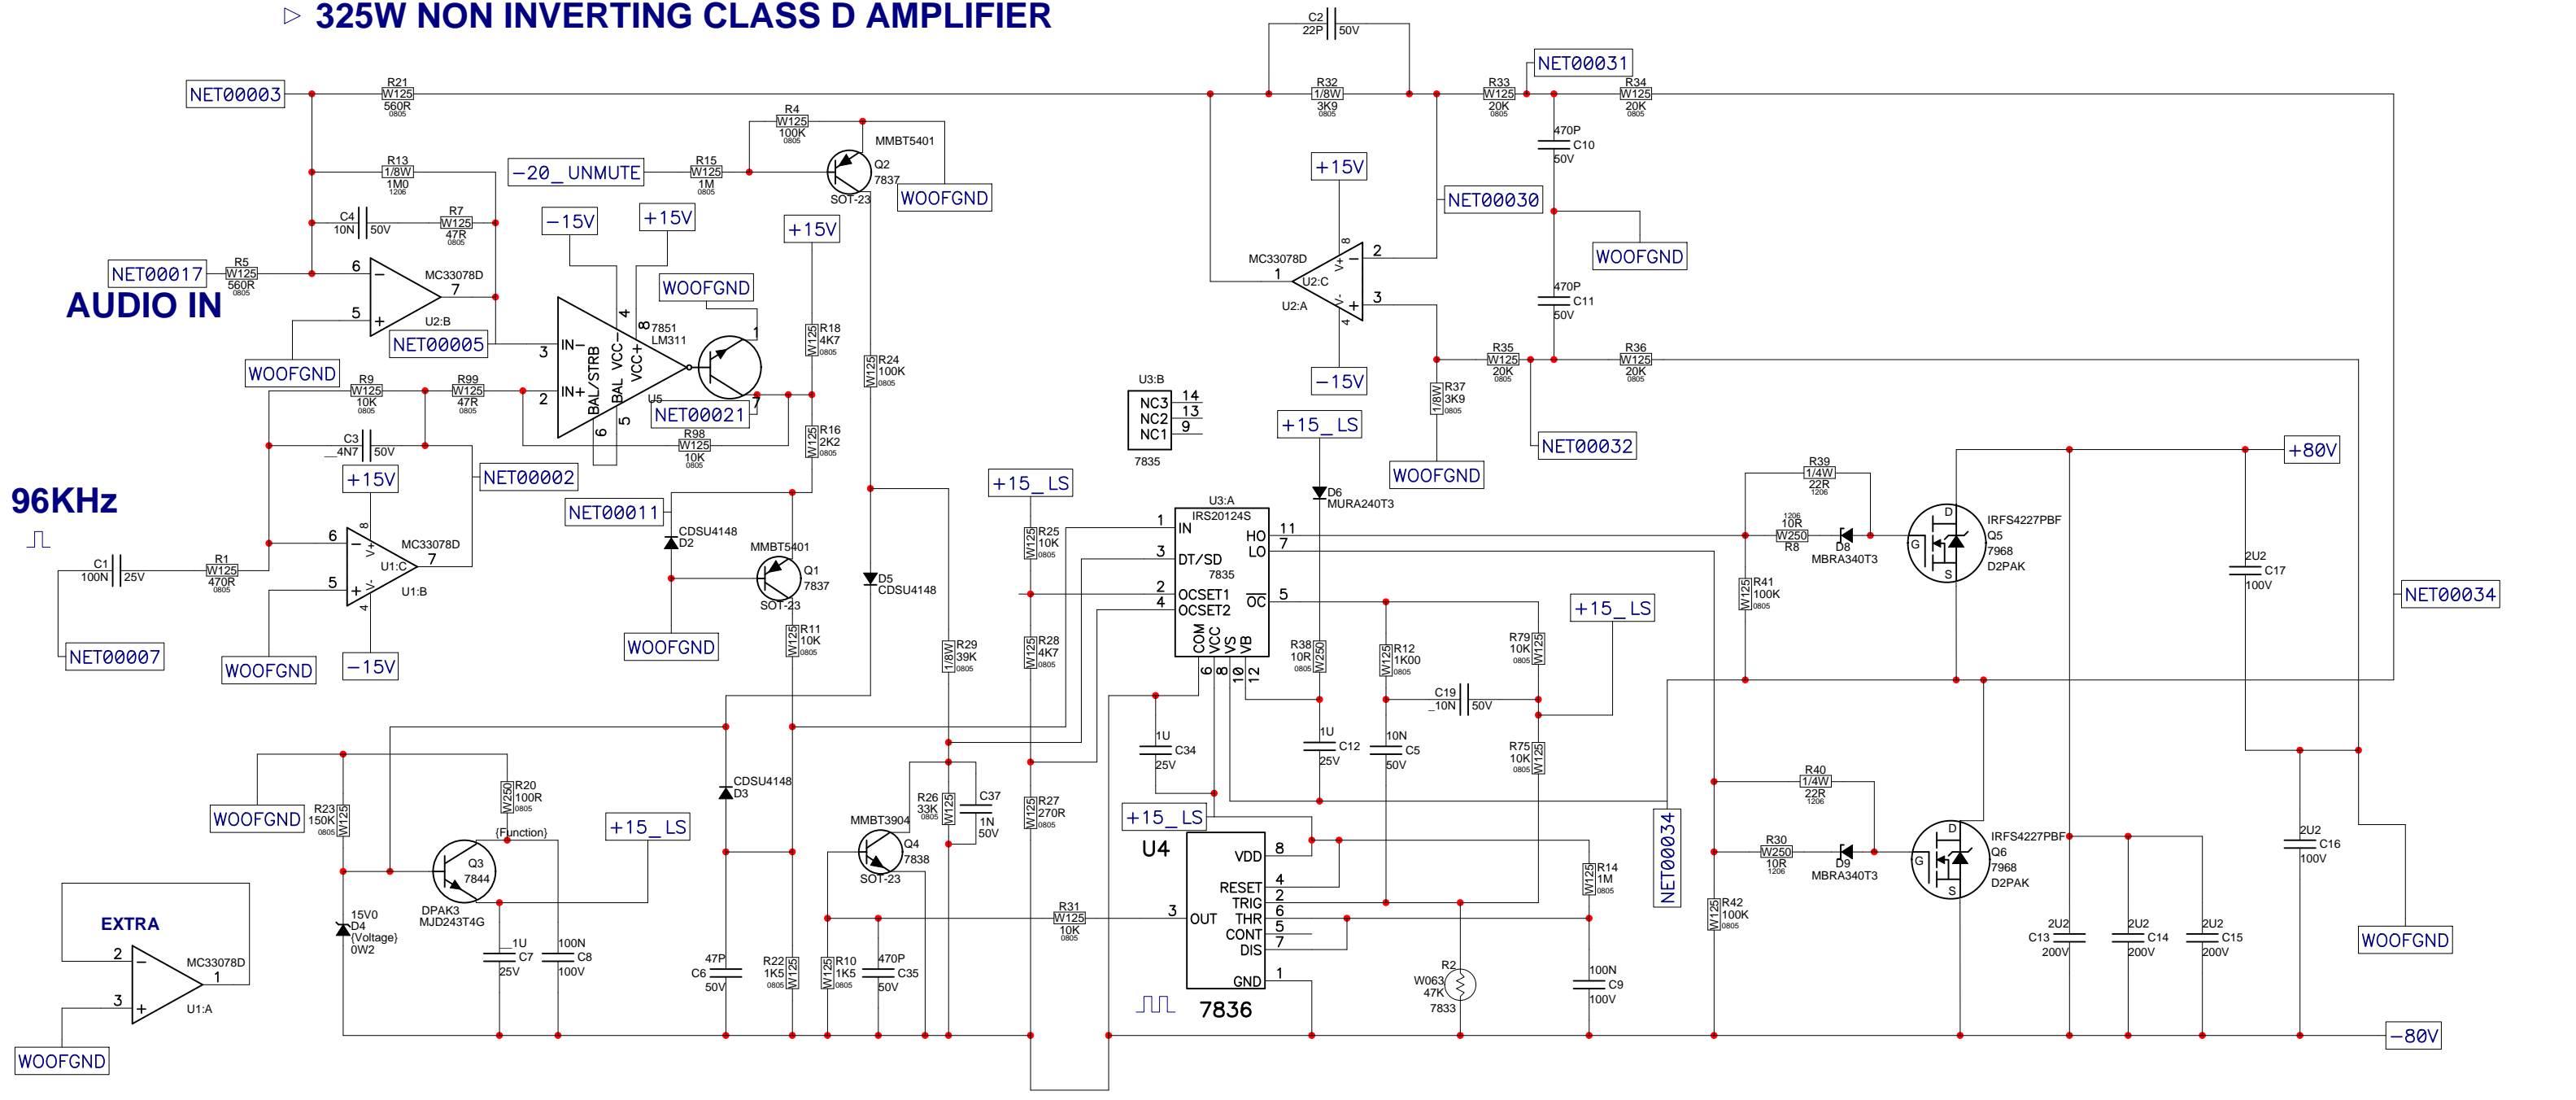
▷ 325W NON INVERTING CLASS D AMPLIFIER

NET00003
R21 W125 560R 0805
C2 22P 50V
R32 1/8W 3K9 0805
R33 W125 20K 0805
NET00031
R34 W125 20K 0805
R4 W125 100K 0805
MMBT5401
Q2 7837
SOT-23
R13 1/8W 1M0 1206
-20_UNMUTE
R15 W125 1M 0805
WOOFGND
C4 10N 50V
R7 W125 47R 0805
-15V
+15V
+15V
+15V
470P C10 50V
NET00030
WOOFGND
NET00017
R5 W125 560R 0805
AUDIO IN
6
5
7
MC33078D
U2:B
WOOFGND
NET00005
IN-
IN+
BAL/STRB
BAL
VCC-
VCC+
3
2
4
8
6
5
7851
LM311
U5
1
R18 W125 4K7 0805
R24 W125 100K 0805
MC33078D
U2:C
U2:A
1
2
3
8
4
470P C11 50V
R35 W125 20K 0805
R36 W125 20K 0805
WOOFGND
R9 W125 10K 0805
R99 W125 47R 0805
NET00021
R98 W125 10K 0805
R16 W125 2K2 0805
-15V
C3 4N7 50V
U3:B
NC3 14
NC2 13
NC1 9
7835
R37 1/8W 3K9 0805
+15_LS
WOOFGND
NET00032
96KHz
+15V
NET00002
+15_LS
D6 MURA240T3
R39 1/4W 22R 1206
+80V
NET00011
CDSU4148 D2
R25 W125 10K 0805
U3:A
IRS20124S
IN 1
HO 11
LO 7
DT/SD 3
7835
OCSET1 2
OCSET2 4
OC 5
COM VCC VS VB
6 8 10 12
1206 10R W250 R8
D8 MBRA340T3
IRFS4227PBF Q5 7968 D2PAK
2U2 C17 100V
C1 100N 25V
R1 W125 470R 0805
6
5
7
8
4
MC33078D
U1:C
U1:B
MMBT5401
Q1 7837
SOT-23
D5 CDSU4148
R41 W125 100K 0805
NET00034
NET00007
WOOFGND
-15V
WOOFGND
R11 W125 10K 0805
R29 1/8W 39K 0805
R28 W125 4K7 0805
R38 10R W250 0805
R12 W125 1K00 0805
+15_LS
R79 10K W125 0805
C19 10N 50V
1U C34 25V
1U C12 25V
10N C5 50V
R75 10K W125 0805
CDSU4148 D3
R20 W250 100R 0805
{Function}
R40 1/4W 22R 1206
WOOFGND
R23 150K W125 0805
+15_LS
MMBT3904
R26 33K W125 0805
C37 1N 50V
Q4 7838
SOT-23
R27 W125 270R 0805
+15_LS
U4
VDD 8
RESET 4
TRIG 2
THR 6
OUT 3
CONT 5
DIS 7
GND 1
7836
R14 W125 1M 0805
NET00034
R30 W250 10R 1206
D9 MBRA340T3
IRFS4227PBF Q6 7968 D2PAK
2U2 C16 100V
Q3 7844
DPAK3 MJD243T4G
15V0 D4 {Voltage} 0W2
EXTRA
2
3
1
MC33078D
U1:A
1U C7 25V
100N C8 100V
47P C6 50V
R22 1K5 W125 0805
R10 W125 1K5 0805
470P C35 50V
R31 W125 10K 0805
R2 W063 47K 7833
100N C9 100V
R42 W125 100K 0805
2U2 C13 200V
2U2 C14 200V
2U2 C15 200V
WOOFGND
-80V
WOOFGND